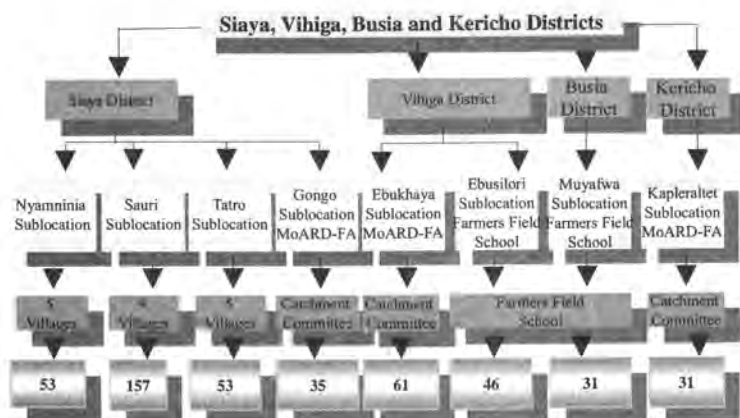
Siaya, Vihiga, Busia and Kericho Districts

Siaya District

Vihiga District

Busia District

Kericho District

Nyamninia Sublocation

Sauri Sublocation

Tatro Sublocation

Gongo Sublocation MoARD-FA

Ebukhaya Sublocation MoARD-FA

Ebusilori Sublocation Farmers Field School

Muyafwa Sublocation Farmers Field School

Kapleraltet Sublocation MoARD-FA

5 Villages

9 Villages

5 Villages

Catchment Committee

Catchment Committee

Farmers Field School

Catchment Committee

53

157

53

35

61

46

31

31